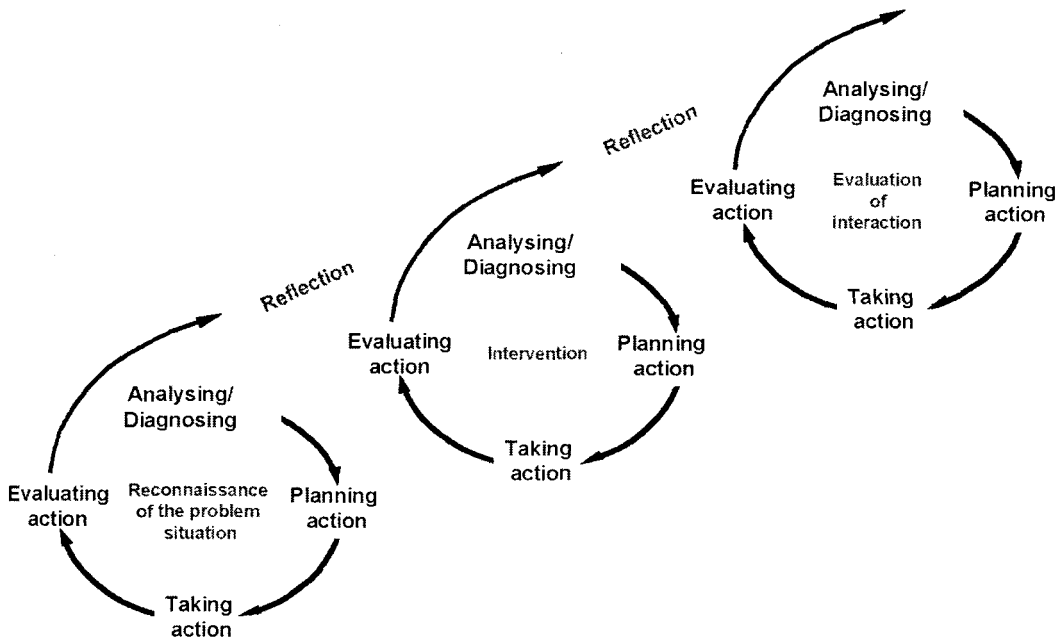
Analysing/
Diagnosing

Evaluating action

Evaluation of interaction

Planning action

Taking action

Reflection

Analysing/
Diagnosing

Evaluating action

Intervention

Planning action

Taking action

Reflection

Analysing/
Diagnosing

Evaluating action

Reconnaissance of the problem situation

Planning action

Taking action